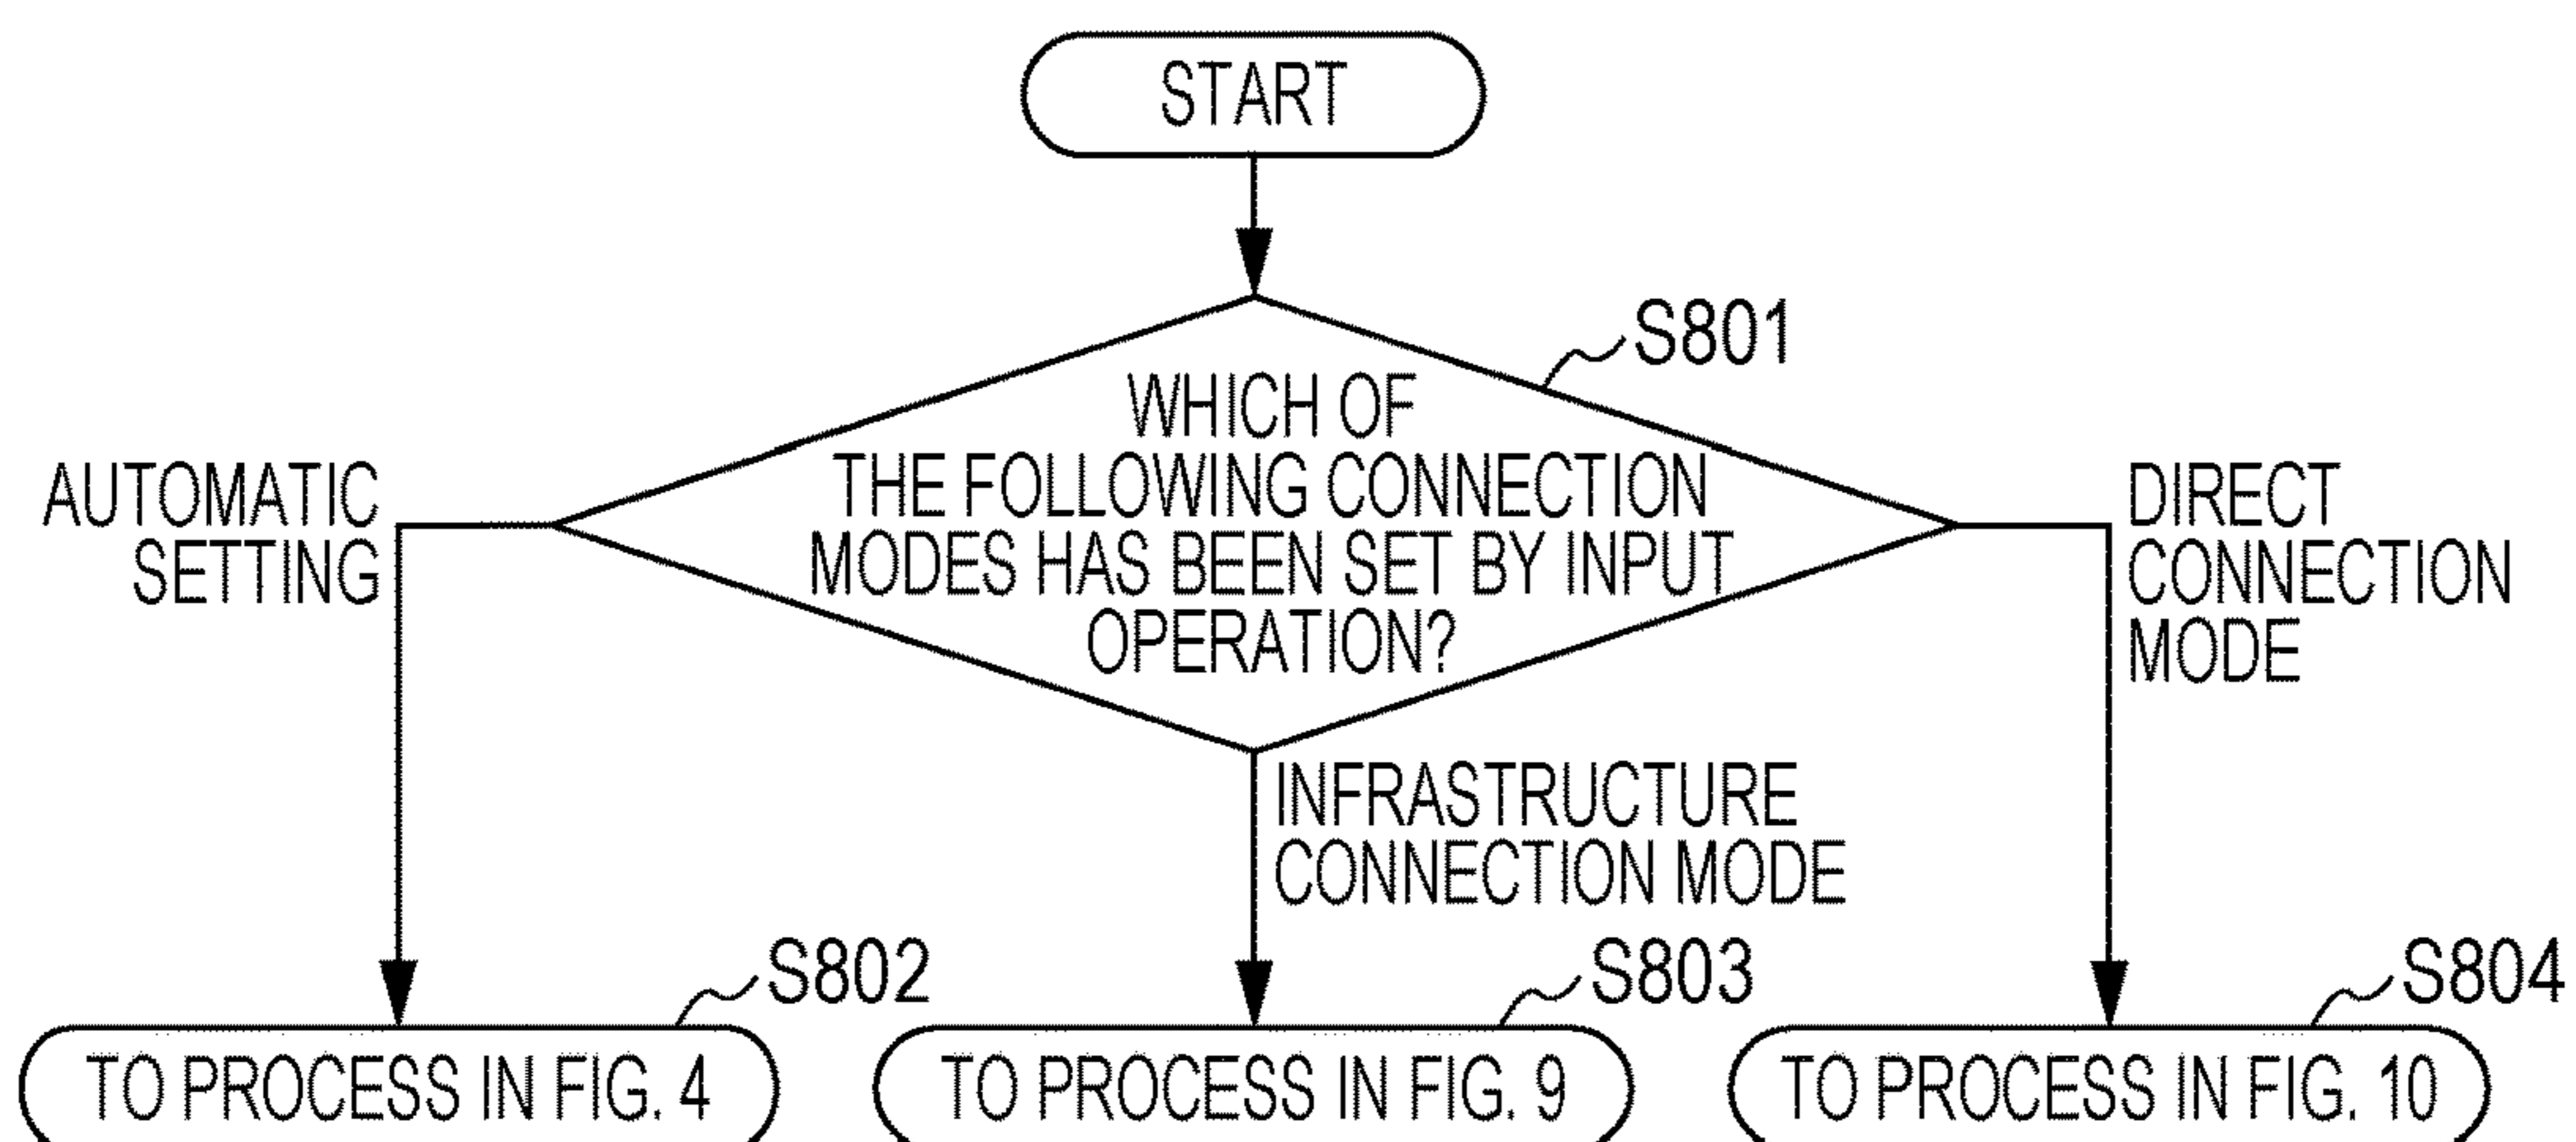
START

S801

WHICH OF THE FOLLOWING CONNECTION MODES HAS BEEN SET BY INPUT OPERATION?

AUTOMATIC SETTING

DIRECT CONNECTION MODE

INFRASTRUCTURE CONNECTION MODE

S802

S803

S804

TO PROCESS IN FIG. 4

TO PROCESS IN FIG. 9

TO PROCESS IN FIG. 10